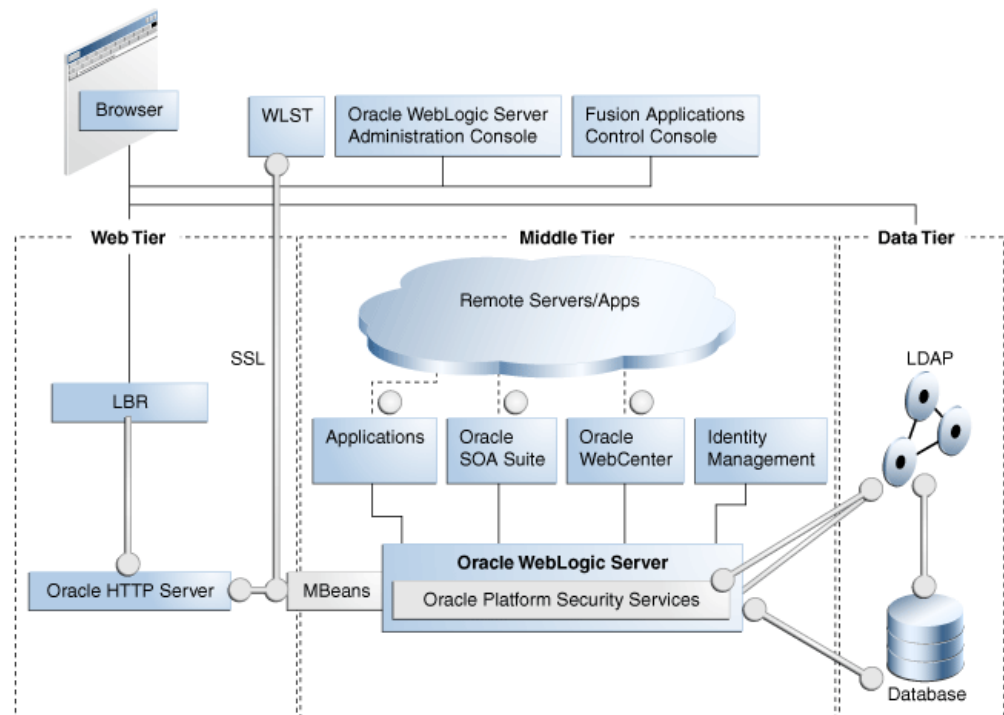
Browser

WLST

Oracle WebLogic Server Administration Console

Fusion Applications Control Console

Web Tier

Middle Tier

Data Tier

Remote Servers/Apps

SSL

LDAP

LBR

Applications

Oracle SOA Suite

Oracle WebCenter

Identity Management

Oracle WebLogic Server

Oracle HTTP Server

MBeans

Oracle Platform Security Services

Database